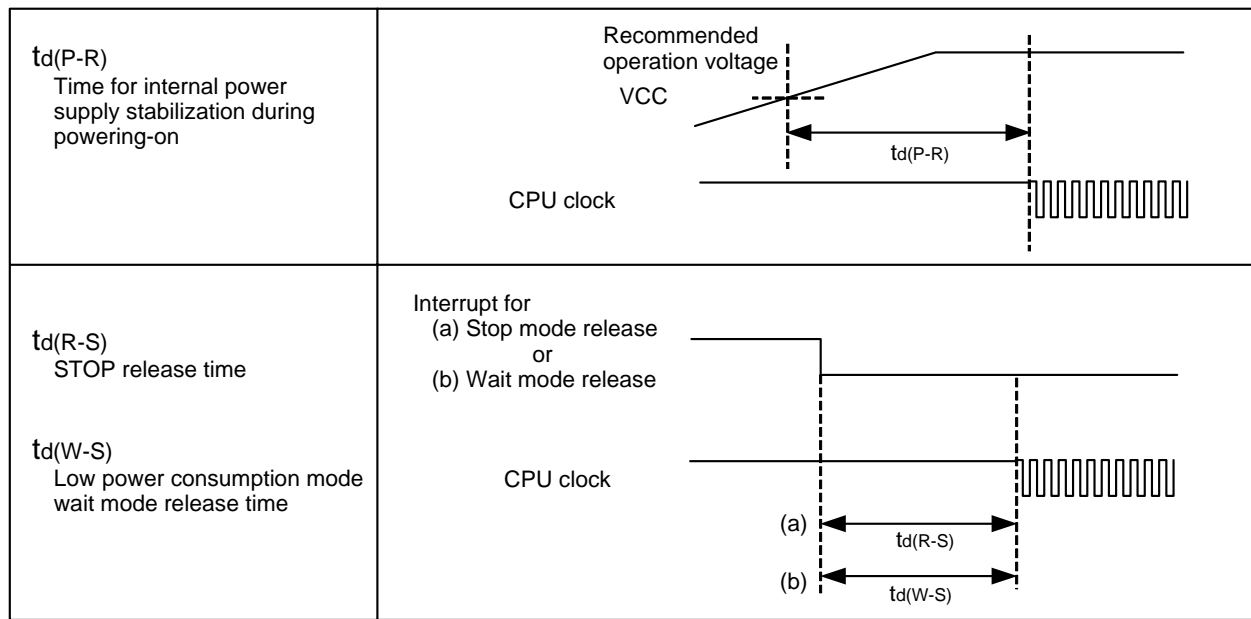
| | |
|---|---|
| $t_{d(P-R)}$ Time for internal power supply stabilization during powering-on | Recommended operation voltage VCC $t_{d(P-R)}$ CPU clock |
| $t_{d(R-S)}$ STOP release time $t_{d(W-S)}$ Low power consumption mode wait mode release time | Interrupt for (a) Stop mode release or (b) Wait mode release CPU clock (a) $t_{d(R-S)}$ (b) $t_{d(W-S)}$ |